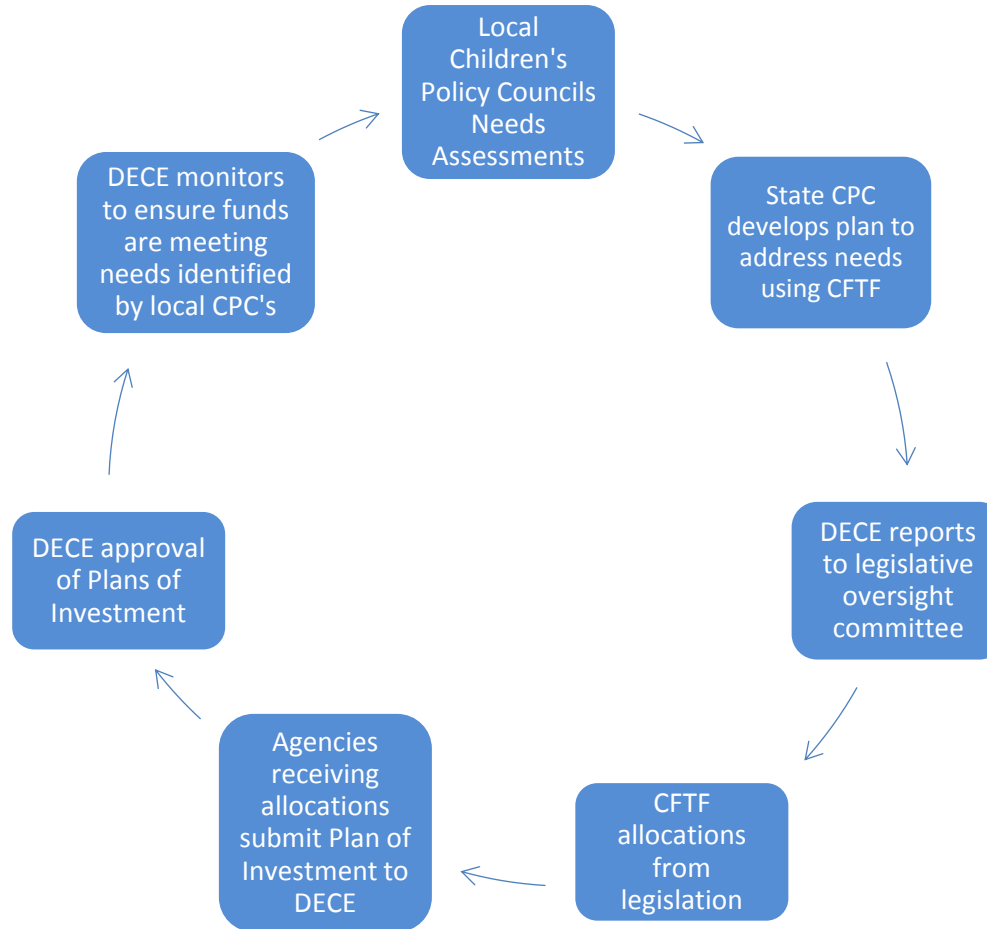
Local Children's Policy Councils Needs Assessments

State CPC develops plan to address needs using CFTF

DECE reports to legislative oversight committee

CFTF allocations from legislation

Agencies receiving allocations submit Plan of Investment to DECE

DECE approval of Plans of Investment

DECE monitors to ensure funds are meeting needs identified by local CPC's